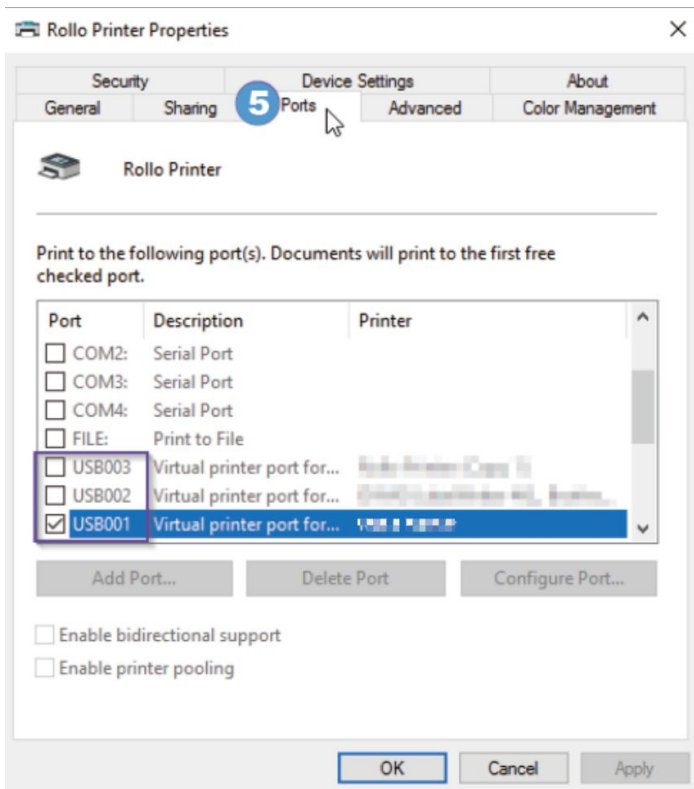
Rollo Printer Properties ×

Security | Device Settings | About
General | Sharing | 5 Ports | Advanced | Color Management

Rollo Printer

Print to the following port(s). Documents will print to the first free checked port.

| Port | Description | Printer |
|---|---|---|
| COM2: | Serial Port | |
| COM3: | Serial Port | |
| COM4: | Serial Port | |
| FILE: | Print to File | |
| USB003 | Virtual printer port for... | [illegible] |
| USB002 | Virtual printer port for... | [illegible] |
| USB001 | Virtual printer port for... | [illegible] |

Add Port... Delete Port Configure Port...

Enable bidirectional support

Enable printer pooling

OK Cancel Apply